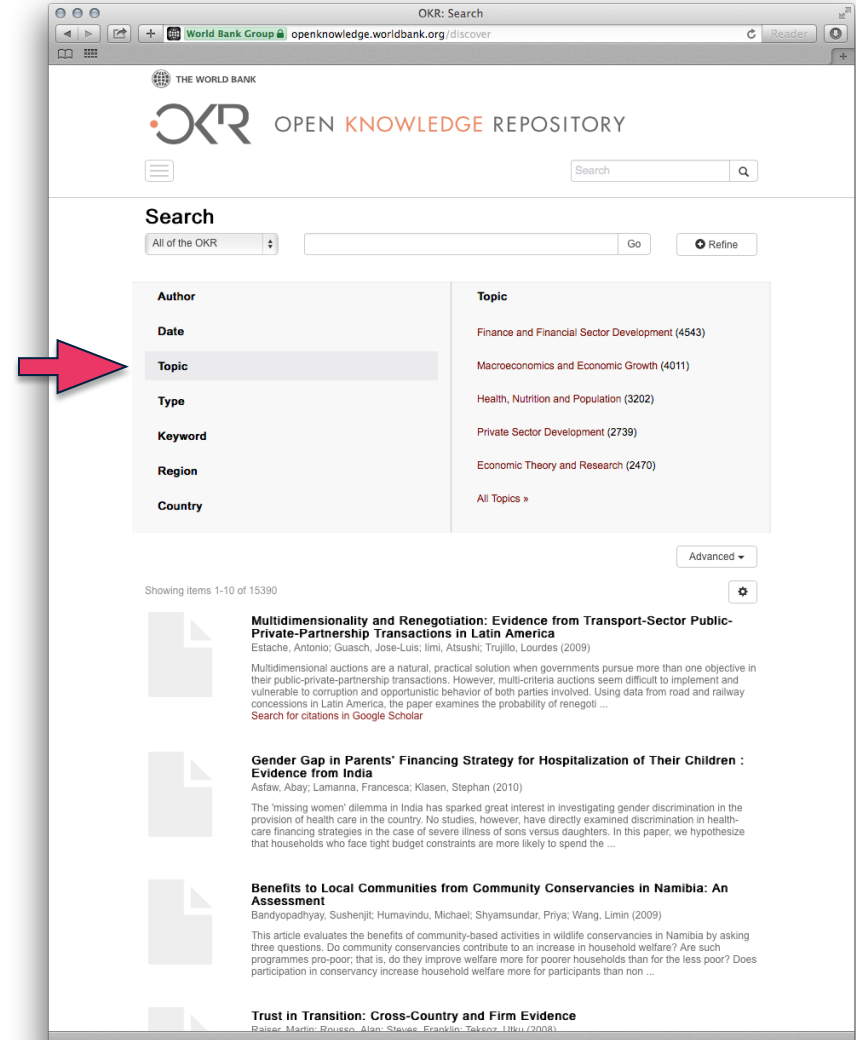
OKR: Search

World Bank Group openknowledge.worldbank.org/discover

Reader

THE WORLD BANK

OKR OPEN KNOWLEDGE REPOSITORY

Search

Search

All of the OKR

Go

Refine

Author

Date

Topic

Type

Keyword

Region

Country

Topic

Finance and Financial Sector Development (4543)

Macroeconomics and Economic Growth (4011)

Health, Nutrition and Population (3202)

Private Sector Development (2739)

Economic Theory and Research (2470)

All Topics »

Advanced

Showing items 1-10 of 15390

Multidimensionality and Renegotiation: Evidence from Transport-Sector Public-Private-Partnership Transactions in Latin America
Estache, Antonio; Guasch, Jose-Luis; Iimi, Atsushi; Trujillo, Lourdes (2009)
Multidimensional auctions are a natural, practical solution when governments pursue more than one objective in their public-private-partnership transactions. However, multi-criteria auctions seem difficult to implement and vulnerable to corruption and opportunistic behavior of both parties involved. Using data from road and railway concessions in Latin America, the paper examines the probability of renegoti ...
Search for citations in Google Scholar

Gender Gap in Parents' Financing Strategy for Hospitalization of Their Children : Evidence from India
Asfaw, Abay; Lamanna, Francesca; Klasen, Stephan (2010)
The 'missing women' dilemma in India has sparked great interest in investigating gender discrimination in the provision of health care in the country. No studies, however, have directly examined discrimination in health-care financing strategies in the case of severe illness of sons versus daughters. In this paper, we hypothesize that households who face tight budget constraints are more likely to spend the ...

Benefits to Local Communities from Community Conservancies in Namibia: An Assessment
Bandyopadhyay, Sushenjit; Humavindu, Michael; Shyamsundar, Priya; Wang, Limin (2009)
This article evaluates the benefits of community-based activities in wildlife conservancies in Namibia by asking three questions. Do community conservancies contribute to an increase in household welfare? Are such programmes pro-poor; that is, do they improve welfare more for poorer households than for the less poor? Does participation in conservancy increase household welfare more for participants than non ...

Trust in Transition: Cross-Country and Firm Evidence
Raiser, Martin; Rousso, Alan; Steves, Franklin; Teksoz, Utku (2008)